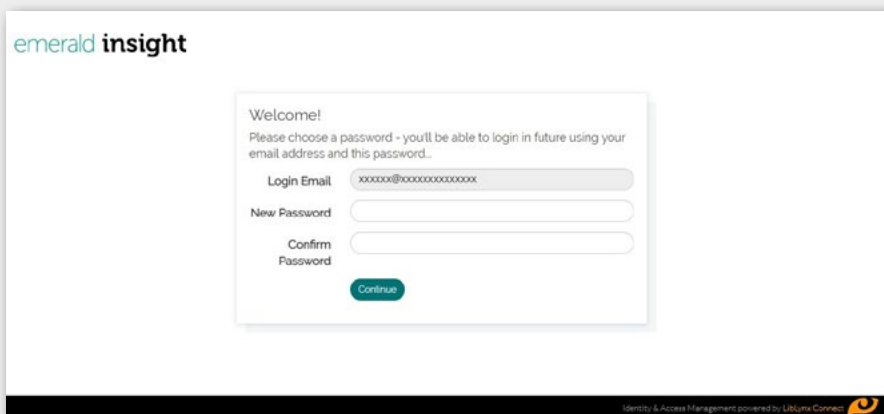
emerald insight

Welcome!

Please choose a password - you'll be able to login in future using your email address and this password..

Login Email xxxxxx@xxxxxxxxxxxxxx

New Password

Confirm Password

Continue

Identity & Access Management powered by LibLynx Connect